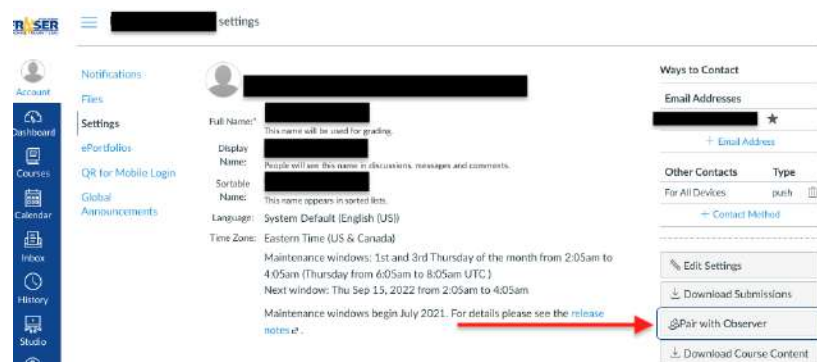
FRASER

settings

Account
Dashboard
Courses
Calendar
Inbox
History
Studio

Notifications
Files
Settings
ePortfolios
QR for Mobile Login
Global Announcements

Full Name:*
This name will be used for grading.
Display Name:
People will see this name in discussions, messages and comments.
Sortable Name:
This name appears in sorted lists.
Language: System Default (English (US))
Time Zone: Eastern Time (US & Canada)
Maintenance windows: 1st and 3rd Thursday of the month from 2:05am to 4:05am (Thursday from 6:05am to 8:05am UTC)
Next window: Thu Sep 15, 2022 from 2:05am to 4:05am
Maintenance windows begin July 2021. For details please see the release notes.

Ways to Contact
Email Addresses
+ Email Address
| Other Contacts | Type |
|---|---|
| For All Devices | push |
+ Contact Method

Edit Settings
Download Submissions
Pair with Observer
Download Course Content